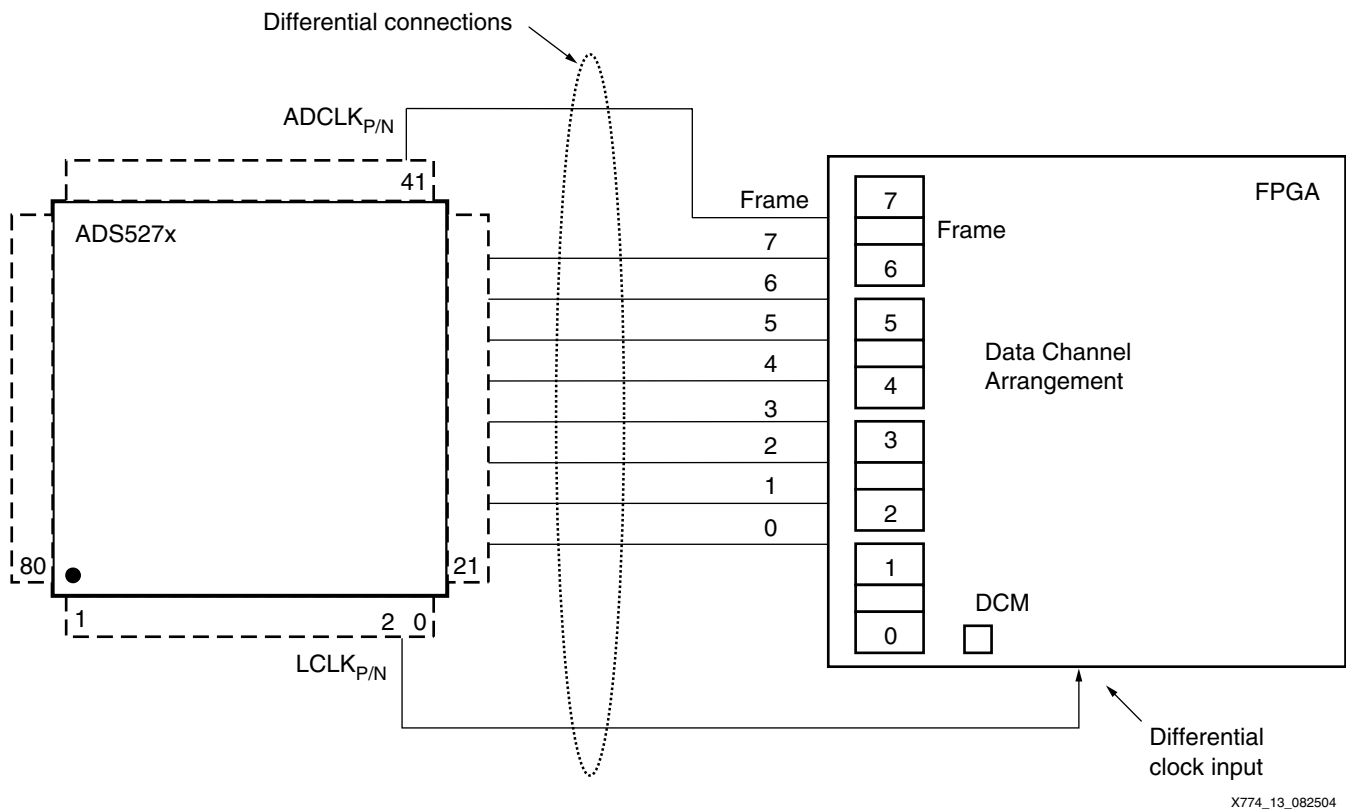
Differential connections

$ADCLK_{P/N}$

41

ADS527x

80

21

1

2 0

$LCLK_{P/N}$

Frame
7
6
5
4
3
2
1
0

FPGA

7
6
5
4
3
2
1
0

Frame

Data Channel Arrangement

DCM

Differential clock input

X774_13_082504